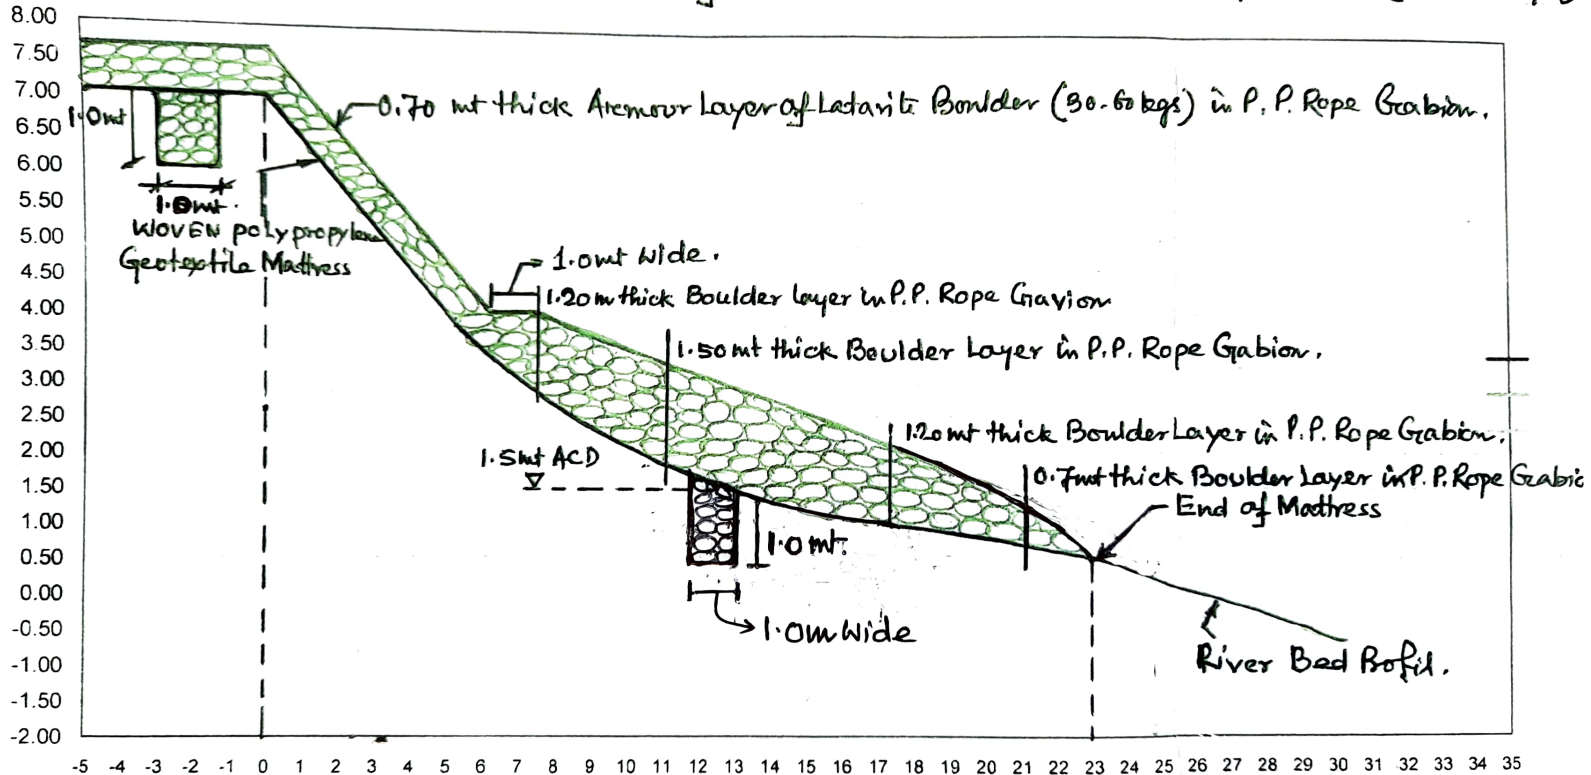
8.00
7.50
7.00
6.50
6.00
5.50
5.00
4.50
4.00
3.50
3.00
2.50
2.00
1.50
1.00
0.50
0.00
-0.50
-1.00
-1.50
-2.00

1.0mt
0.70 mt thick Aremour Layer of Latarite Boulder (30-60 kgs) in P.P. Rope Grabion.
1.0mt
WOVEN polypropylene Geotextile Mattress
1.0mt wide.
1.20m thick Boulder layer in P.P. Rope Gavion
1.50mt thick Boulder Layer in P.P. Rope Gabion.
1.20mt thick Boulder Layer in P.P. Rope Gabion.
1.5mt ACD
0.7mt thick Boulder Layer in P.P. Rope Gabic
End of Mattress
1.0mt.
1.0m wide
River Bed Profil.

-5 -4 -3 -2 -1 0 1 2 3 4 5 6 7 8 9 10 11 12 13 14 15 16 17 18 19 20 21 22 23 24 25 26 27 28 29 30 31 32 33 34 35